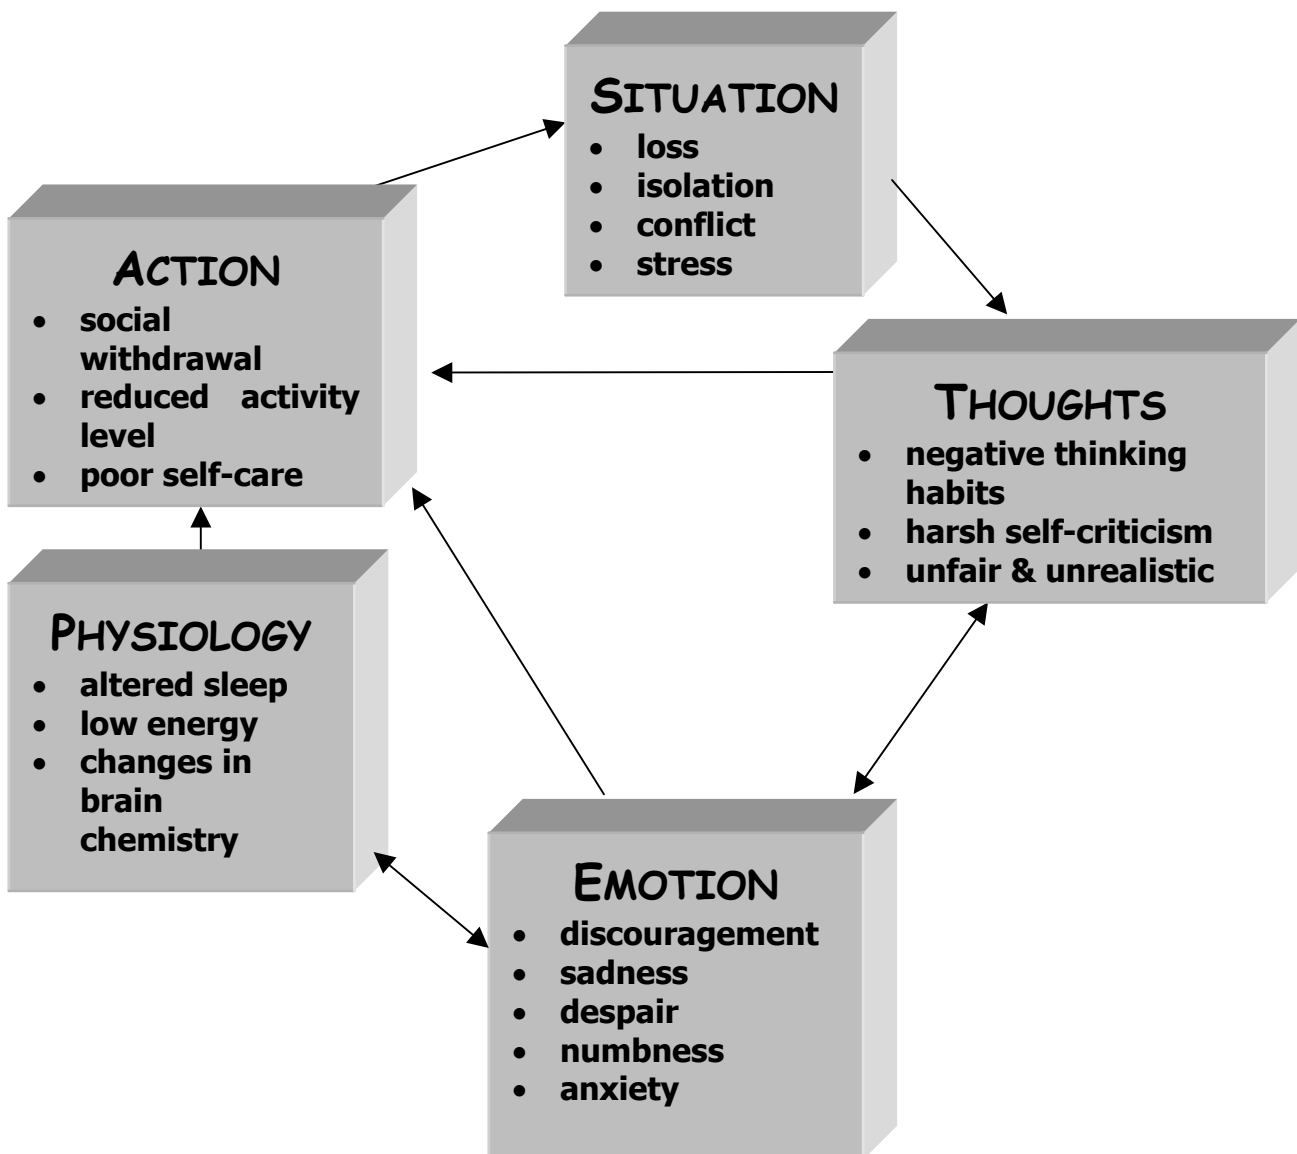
SITUATION
- loss
- isolation
- conflict
- stress

ACTION
- social withdrawal
- reduced activity level
- poor self-care

THOUGHTS
- negative thinking habits
- harsh self-criticism
- unfair & unrealistic

PHYSIOLOGY
- altered sleep
- low energy
- changes in brain chemistry

EMOTION
- discouragement
- sadness
- despair
- numbness
- anxiety